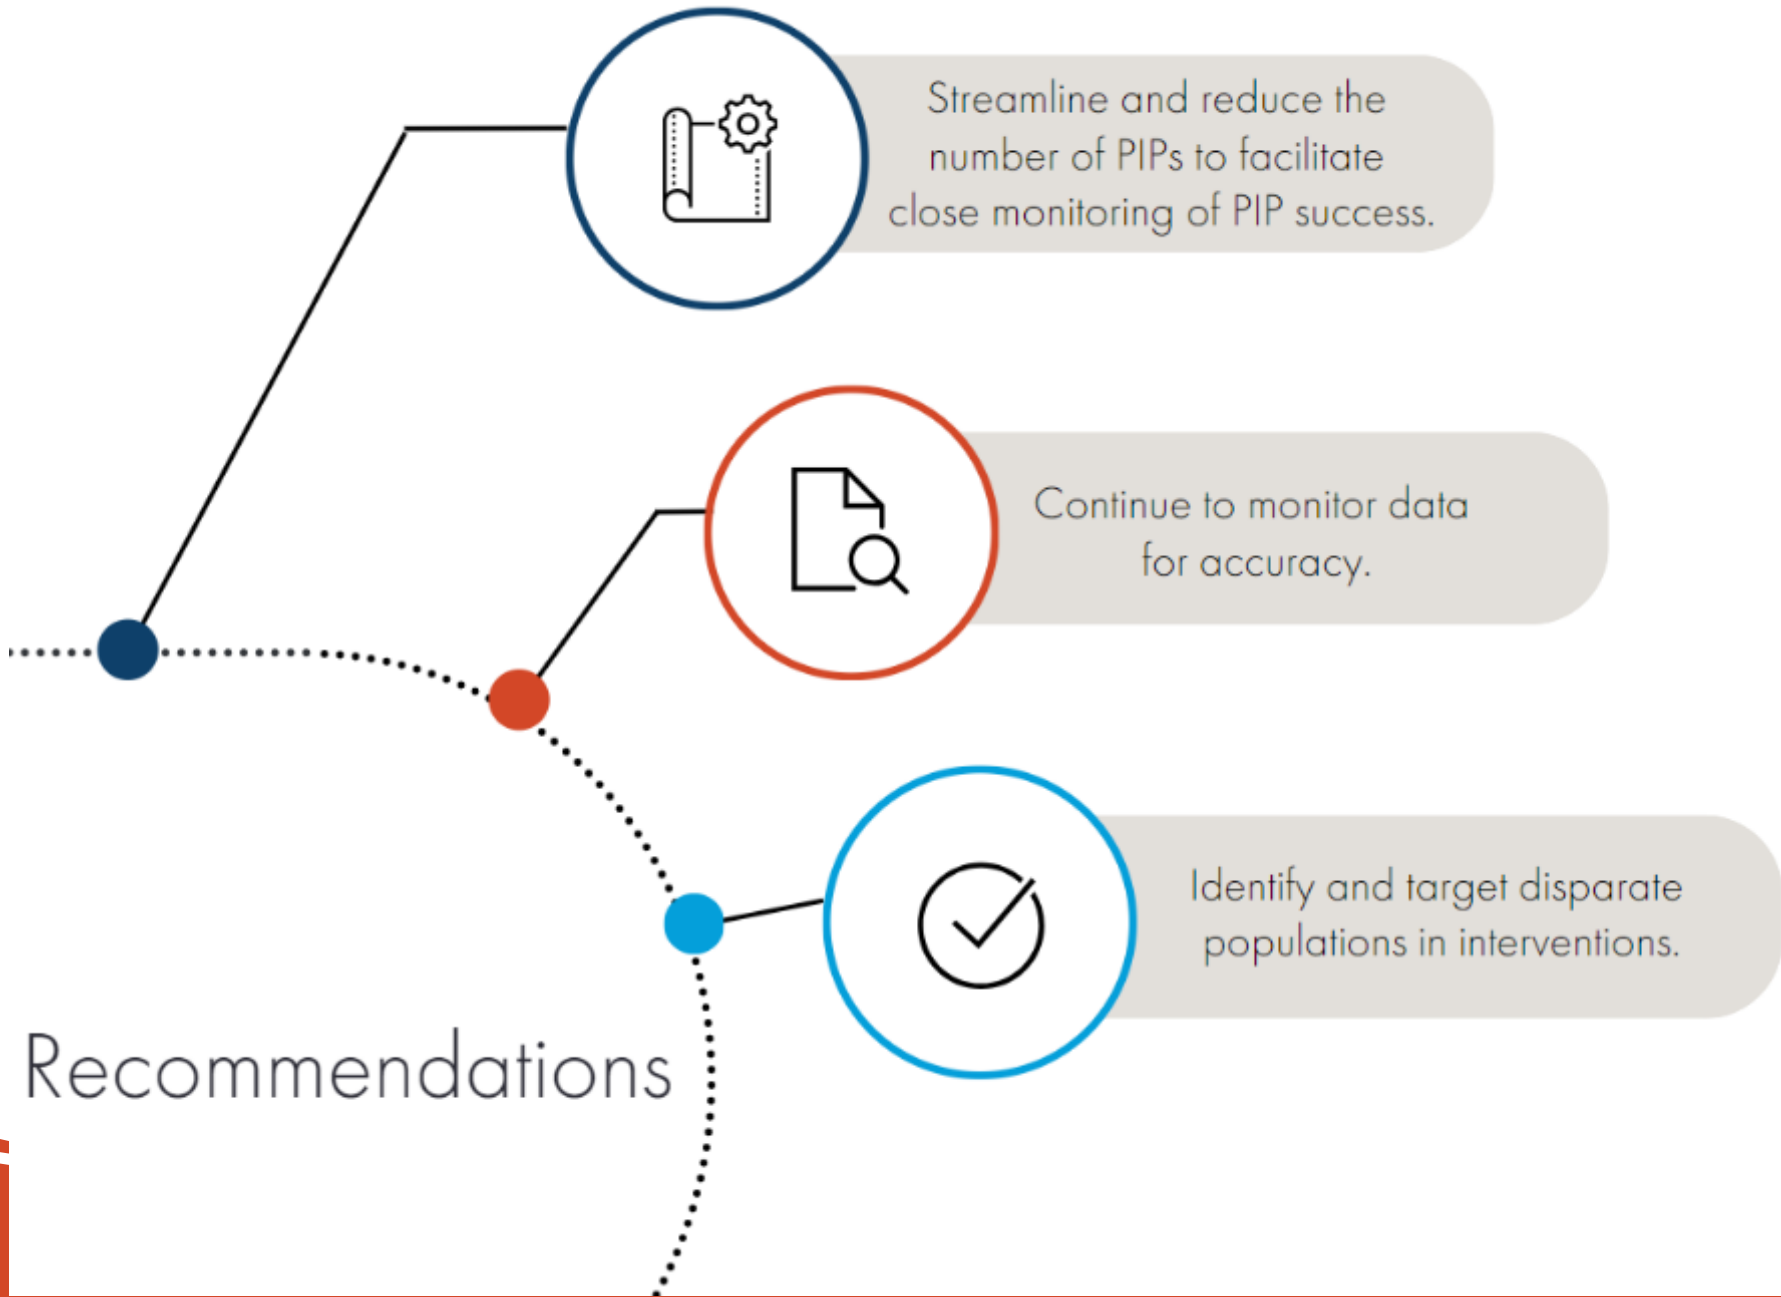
Streamline and reduce the number of PIPs to facilitate close monitoring of PIP success.

Continue to monitor data for accuracy.

Identify and target disparate populations in interventions.

Recommendations